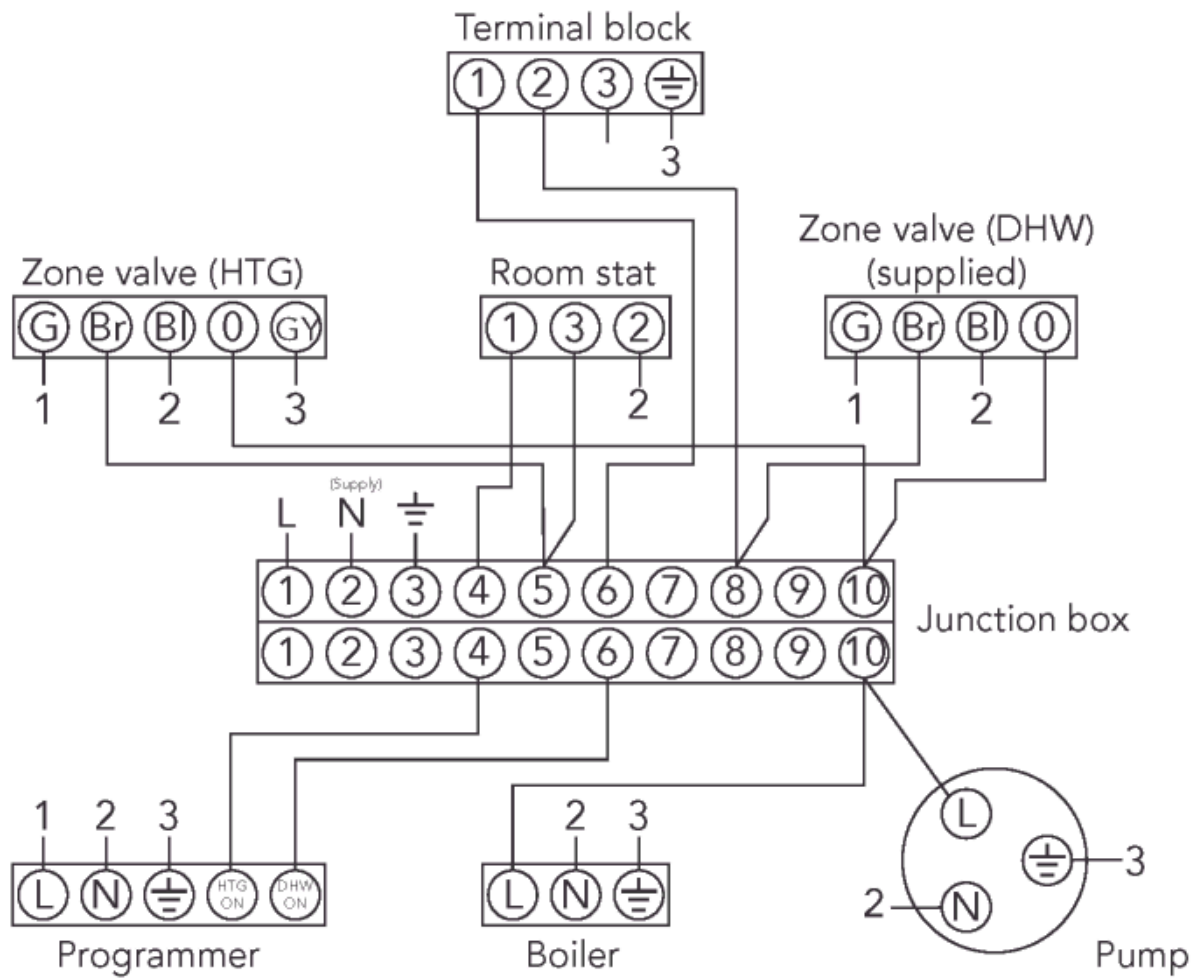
Terminal block
1 2 3 ⏚
3

Zone valve (HTG)
G Br Bl 0 GY
1 2 3

Room stat
1 3 2
2

Zone valve (DHW) (supplied)
G Br Bl 0
1 2

L (Supply) N ⏚
1 2 3 4 5 6 7 8 9 10
1 2 3 4 5 6 7 8 9 10
Junction box

1 2 3
L N ⏚ HTG ON DHW ON
Programmer

2 3
L N ⏚
Boiler

L
⏚ 3
2 N
Pump